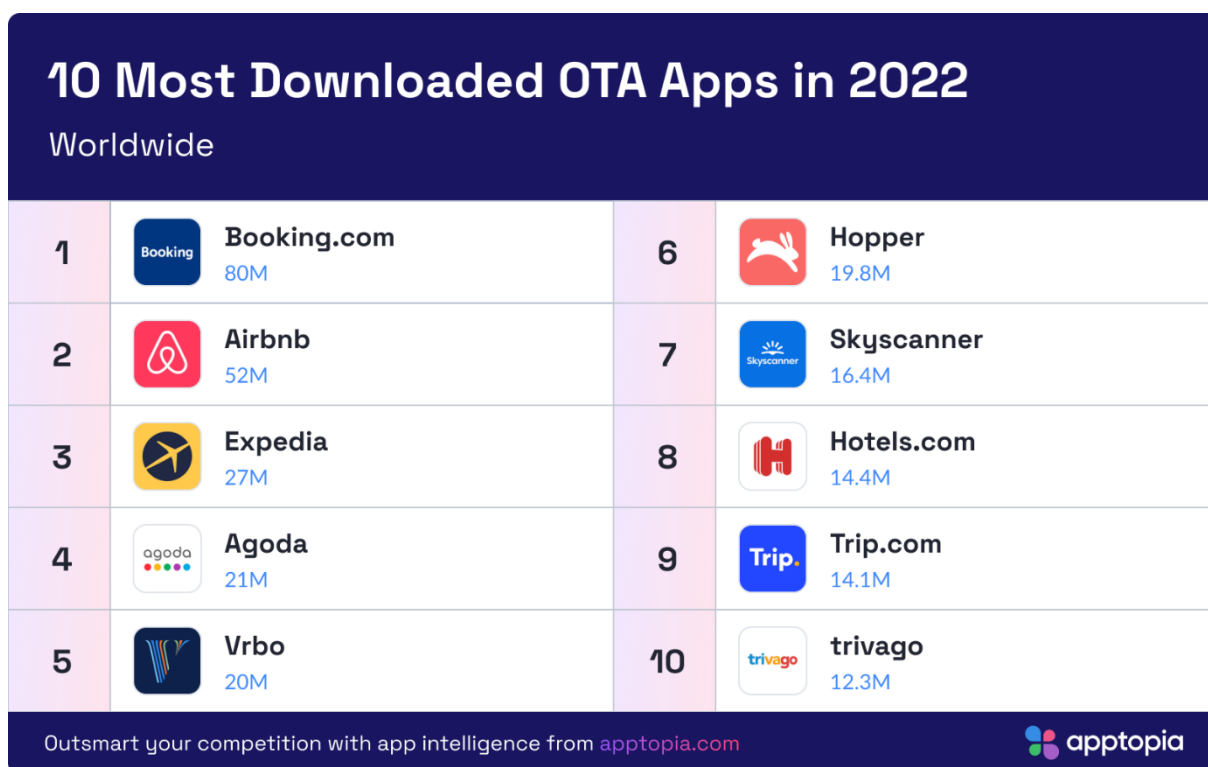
10 Most Downloaded OTA Apps in 2022

Worldwide

| | | | |
|---|---|---|---|
| 1 | Booking Booking.com 80M | 6 | Hopper 19.8M |
| 2 | Airbnb 52M | 7 | Skyscanner Skyscanner 16.4M |
| 3 | Expedia 27M | 8 | Hotels.com 14.4M |
| 4 | agoda Agoda 21M | 9 | Trip. Trip.com 14.1M |
| 5 | Vrbo 20M | 10 | trivago trivago 12.3M |

Outsmart your competition with app intelligence from apptopia.com

apptopia